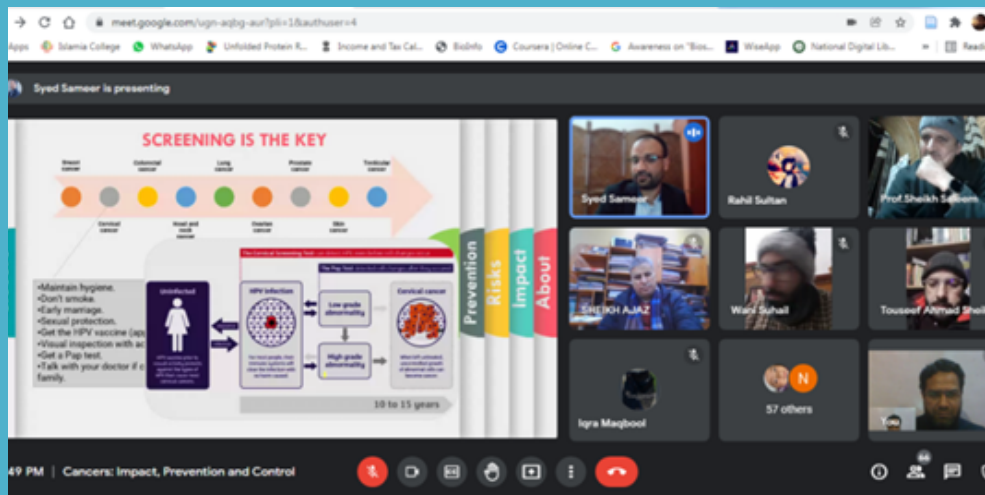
meet.google.com/ugn-aqbg-aur?pli=1&authuser=4

Apps Islamia College WhatsApp Unfolded Protein R... Income and Tax Cal... BioInfo Coursera | Online C... Awareness on "Bios... WiseApp National Digital Lib... Readi

Syed Sameer is presenting

SCREENING IS THE KEY

Breast cancer Colorectal cancer Lung cancer Prostate cancer Testicular cancer

Cervical cancer Anal and neck cancer Ovarian cancer Skin cancer

•Maintain hygiene.
•Don't smoke.
•Early marriage.
•Sexual protection.
•Get the HPV vaccine (ap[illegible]
•Visual inspection with ac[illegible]
•Get a Pap test.
•Talk with your doctor if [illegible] family.

The Cervical Screening Test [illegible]

The Pap test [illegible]

Uninfected

HPV infection

Low grade abnormality

High grade abnormality

Cervical cancer

10 to 15 years

Prevention

Risks

Impact

About

Syed Sameer

Rahil Sultan

Prof.Sheikh Saleem

SHEIKH AJAZ

Wani Suhail

Touseef Ahmad Sheikh

Iqra Maqbool

N

57 others

49 PM | Cancers: Impact, Prevention and Control